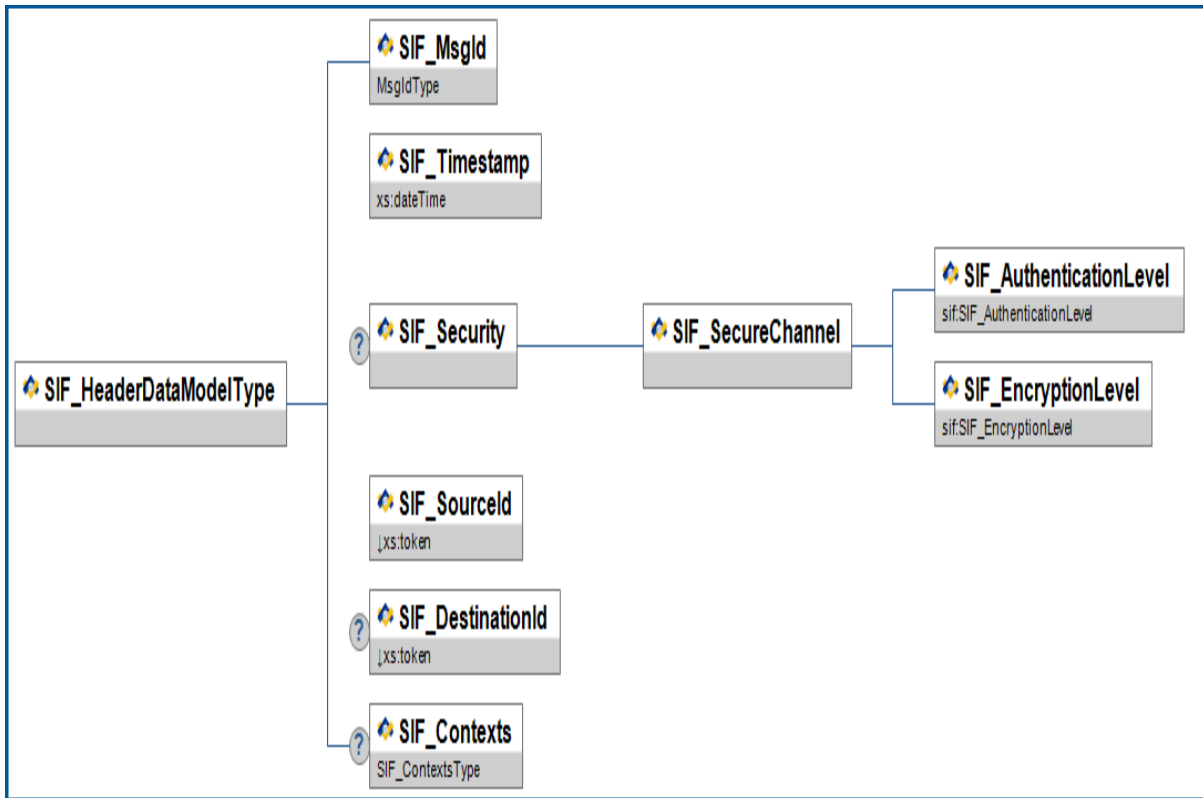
SIF_HeaderDataModelType

SIF_MsgId
MsgIdType

SIF_Timestamp
xs:dateTime

?
SIF_Security

SIF_SecureChannel

SIF_AuthenticationLevel
sif:SIF_AuthenticationLevel

SIF_EncryptionLevel
sif:SIF_EncryptionLevel

SIF_SourceId
↓xs:token

?
SIF_DestinationId
↓xs:token

?
SIF_Contexts
SIF_ContextsType